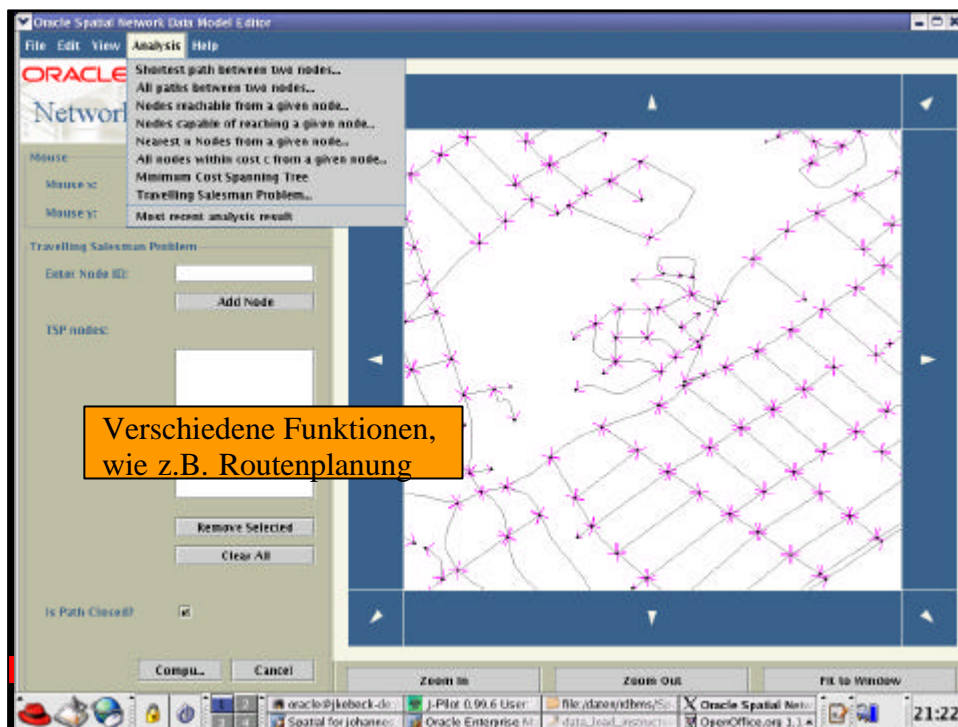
Oracle Spatial Network Data Model Editor

File Edit View Analysis Help

ORACLE

Network

Shortest path between two nodes..
All paths between two nodes..
Nodes reachable from a given node..
Nodes capable of reaching a given node..
Nearest n Nodes from a given node..
All nodes within cost c from a given node..
Minimum Cost Spanning Tree
Travelling Salesman Problem..
Most recent analysis result

Mouse
Mouse x:
Mouse y:

Travelling Salesman Problem
Enter Node ID:
Add Node
TSP nodes:

Verschiedene Funktionen, wie z.B. Routenplanung

Remove Selected
Clear All

Is Path Closed?

Compu..
Cancel

Zoom In
Zoom Out
Fit to Window

oracle@jkeback-de
Spatial for johannes
J-Pilot 0.99.6 User
Oracle Enterprise M
file:/daten/rdbms/Sp
data_load_instruction
Oracle Spatial Netw
OpenOffice.org 1.1
21:22